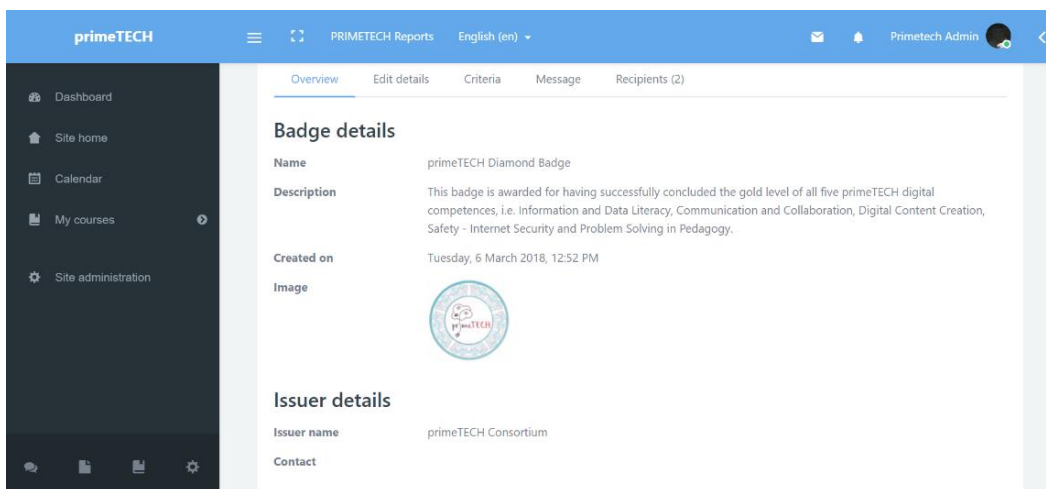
primeTECH

PRIMETECH Reports English (en)

Primetech Admin

Dashboard

Site home

Calendar

My courses

Site administration

Overview Edit details Criteria Message Recipients (2)

Badge details

| Name | primeTECH Diamond Badge |
|---|---|
| Description | This badge is awarded for having successfully concluded the gold level of all five primeTECH digital competences, i.e. Information and Data Literacy, Communication and Collaboration, Digital Content Creation, Safety - Internet Security and Problem Solving in Pedagogy. |
| Created on | Tuesday, 6 March 2018, 12:52 PM |
| Image | primeTECH |

Issuer details

| Issuer name | primeTECH Consortium |
|---|---|
| Contact | |